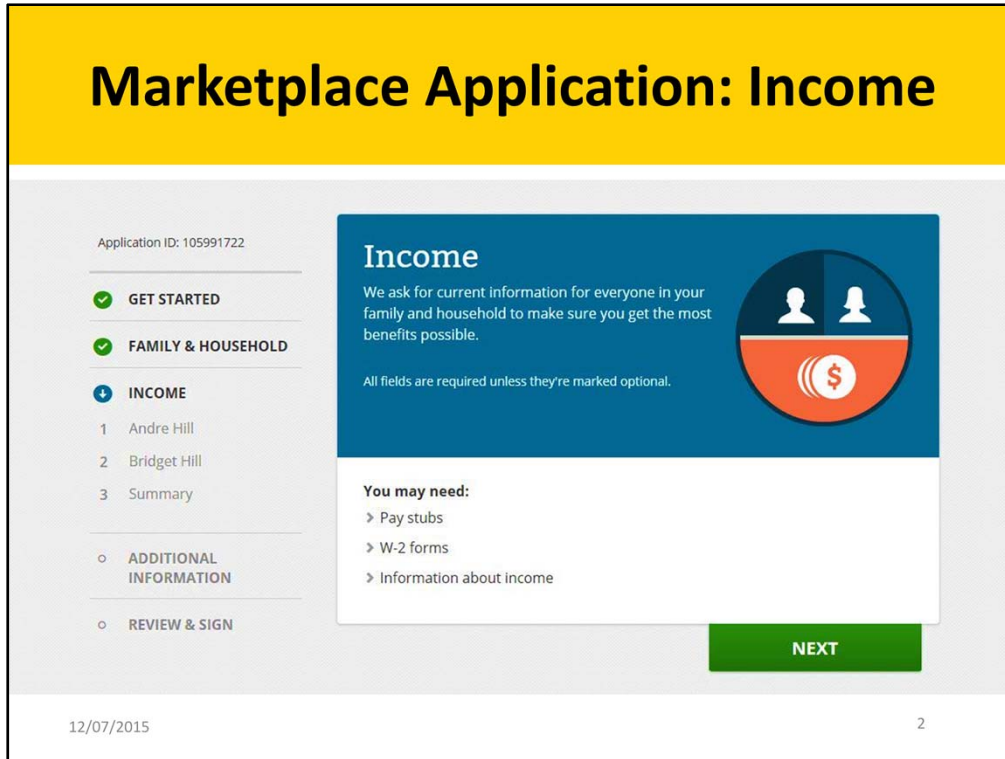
Marketplace Application: Income

Application ID: 105991722

GET STARTED

FAMILY & HOUSEHOLD

INCOME

1 Andre Hill

2 Bridget Hill

3 Summary

ADDITIONAL INFORMATION

REVIEW & SIGN

Income

We ask for current information for everyone in your family and household to make sure you get the most benefits possible.

All fields are required unless they're marked optional.

$

You may need:

Pay stubs

W-2 forms

Information about income

NEXT

12/07/2015

2